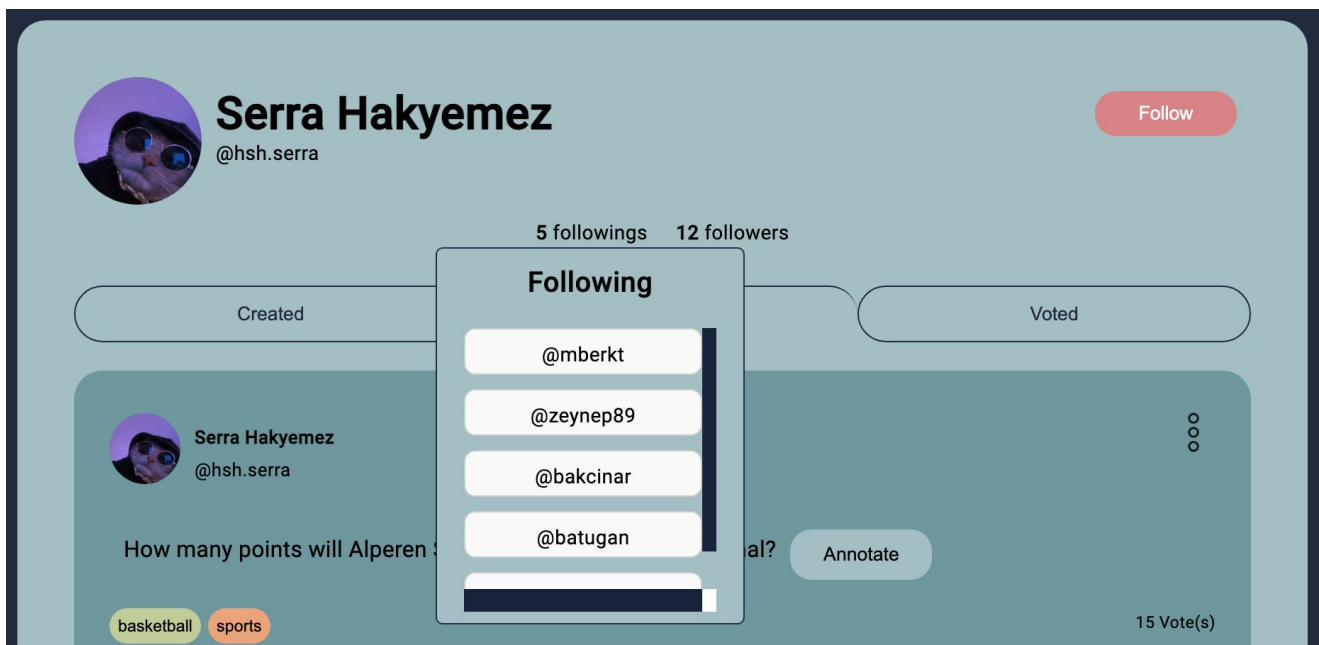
Serra Hakyemez
@hsh.serra

Follow

5 followings 12 followers

Created

Voted

Following

@mberkt

@zeynep89

@bakcinar

@batugan

Serra Hakyemez
@hsh.serra

How many points will Alperen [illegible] al?

Annotate

basketball sports

15 Vote(s)